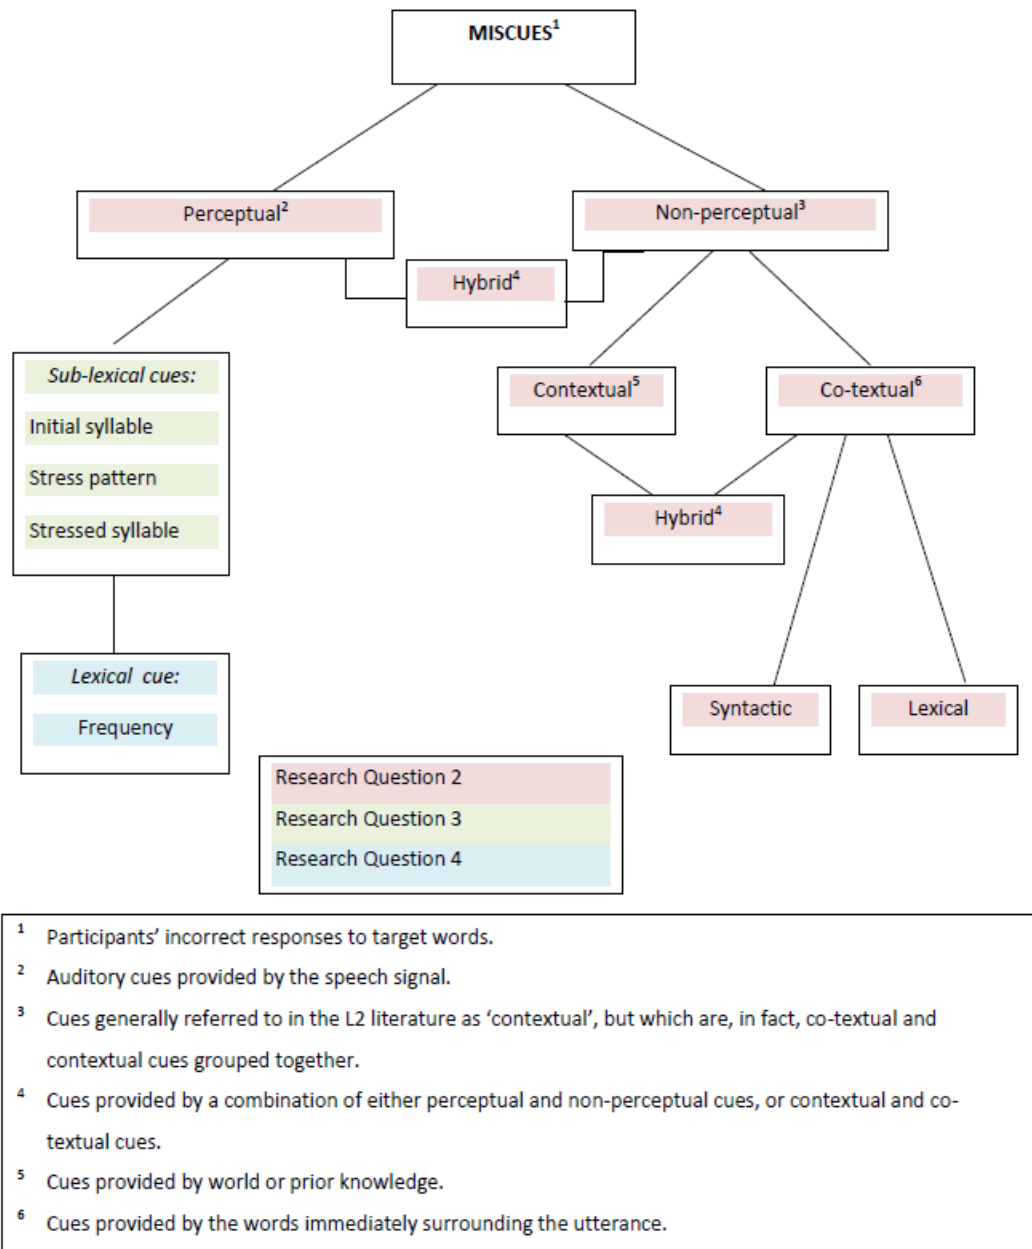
MISCUES$^1$

Perceptual$^2$

Non-perceptual$^3$

Hybrid$^4$

Sub-lexical cues:

Initial syllable

Stress pattern

Stressed syllable

Contextual$^5$

Co-textual$^6$

Hybrid$^4$

Lexical cue:

Frequency

Syntactic

Lexical

Research Question 2

Research Question 3

Research Question 4

$^1$ Participants' incorrect responses to target words.

$^2$ Auditory cues provided by the speech signal.

$^3$ Cues generally referred to in the L2 literature as 'contextual', but which are, in fact, co-textual and contextual cues grouped together.

$^4$ Cues provided by a combination of either perceptual and non-perceptual cues, or contextual and co-textual cues.

$^5$ Cues provided by world or prior knowledge.

$^6$ Cues provided by the words immediately surrounding the utterance.